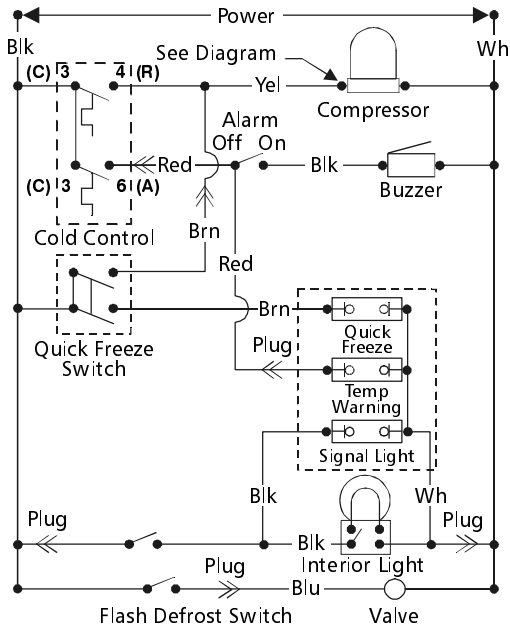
Power
Blk
Wh
See Diagram
(C) 3
4 (R)
Yel
Compressor
Alarm
Off On
Red
Blk
Buzzer
(C) 3
6 (A)
Cold Control
Brn
Red
Brn
Quick Freeze
Quick Freeze Switch
Plug
Temp Warning
Signal Light
Blk
Wh
Plug
Blk
Plug
Interior Light
Plug
Blu
Flash Defrost Switch
Valve